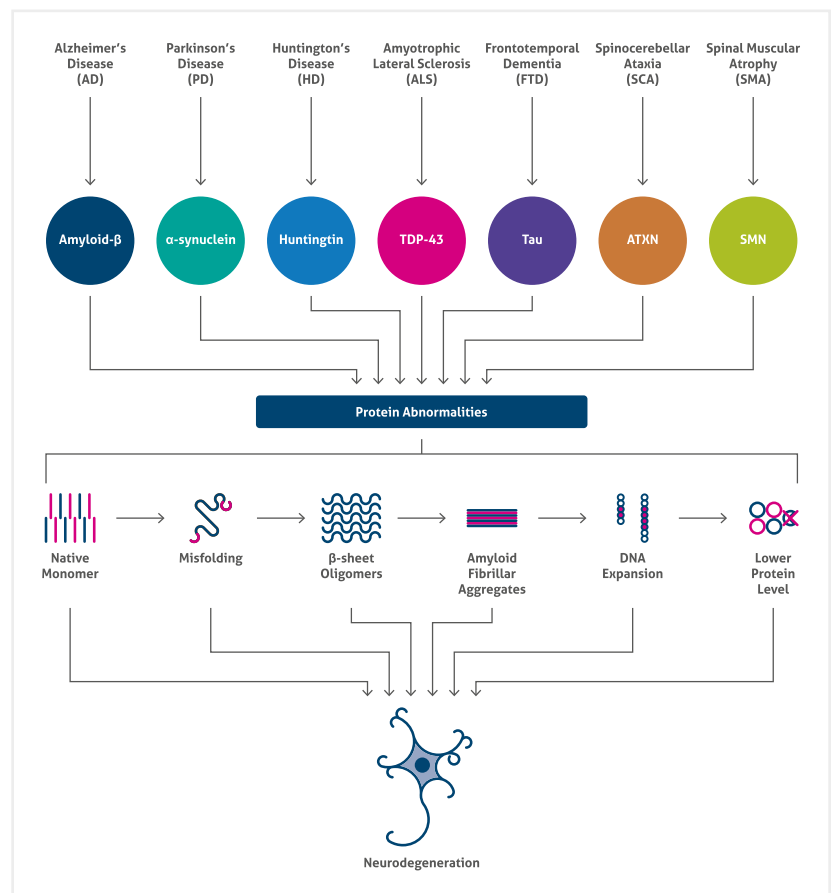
Alzheimer's Disease (AD)

Parkinson's Disease (PD)

Huntington's Disease (HD)

Amyotrophic Lateral Sclerosis (ALS)

Frontotemporal Dementia (FTD)

Spinocerebellar Ataxia (SCA)

Spinal Muscular Atrophy (SMA)

Amyloid-β

α-synuclein

Huntingtin

TDP-43

Tau

ATXN

SMN

Protein Abnormalities

Native Monomer

Misfolding

β-sheet Oligomers

Amyloid Fibrillar Aggregates

DNA Expansion

Lower Protein Level

Neurodegeneration